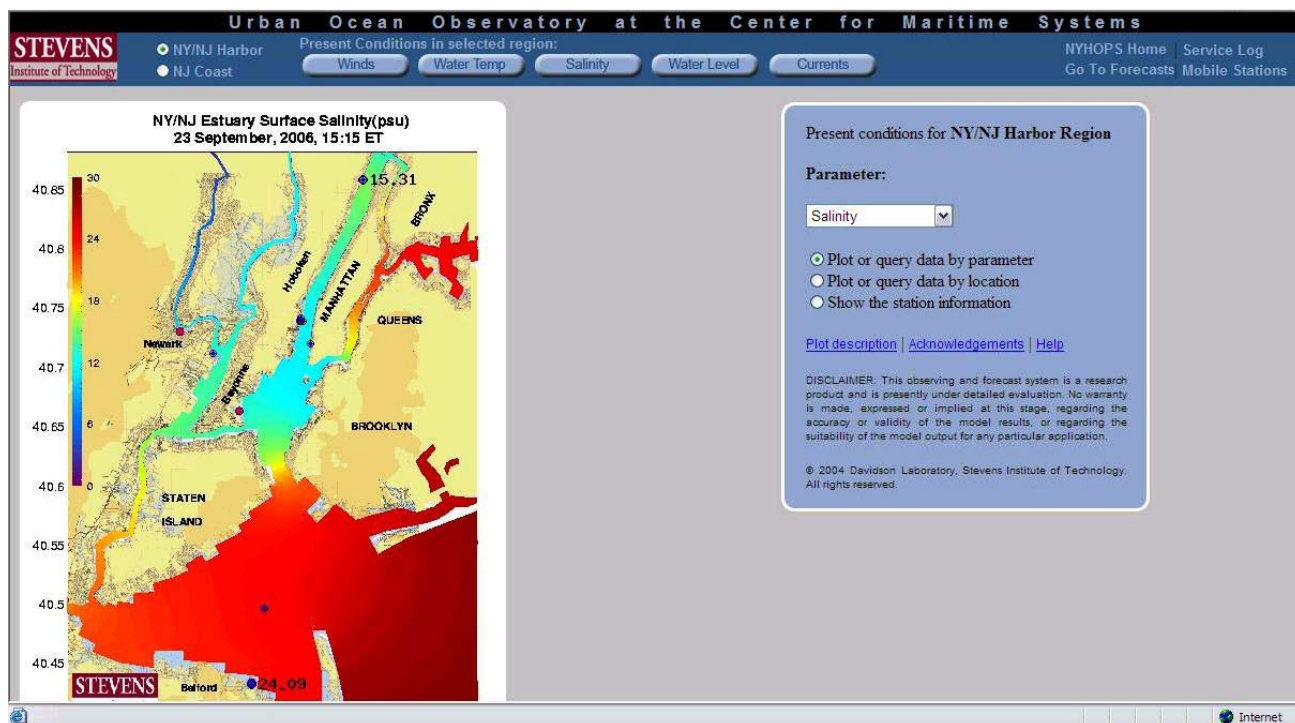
Urban Ocean Observatory at the Center for Maritime Systems

STEVENS
Institute of Technology

NY/NJ Harbor
NJ Coast

Present Conditions in selected region:
Winds
Water Temp
Salinity
Water Level
Currents

NYHOPS Home
Service Log
Go To Forecasts
Mobile Stations

NY/NJ Estuary Surface Salinity(psu)
23 September, 2006, 15:15 ET

40.85
40.8
40.75
40.7
40.65
40.6
40.55
40.5
40.45

30
24
18
12
6
0

15.31
BRONX
Hoboken
MANHATTAN
QUEENS
Newark
Bayonne
BROOKLYN
STATEN ISLAND
STEVENS
Belford
24.09

Present conditions for NY/NJ Harbor Region

Parameter:

Salinity

Plot or query data by parameter
Plot or query data by location
Show the station information

Plot description | Acknowledgements | Help

DISCLAIMER: This observing and forecast system is a research product and is presently under detailed evaluation. No warranty is made, expressed or implied at this stage, regarding the accuracy or validity of the model results, or regarding the suitability of the model output for any particular application.

© 2004 Davidson Laboratory, Stevens Institute of Technology. All rights reserved.

Internet